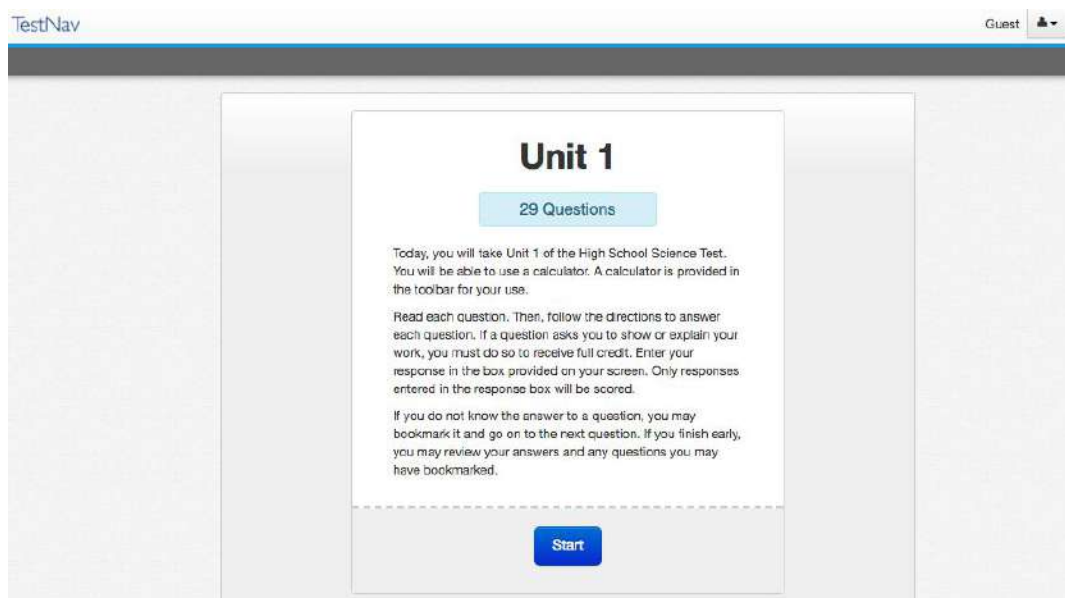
TestNav

Guest

Unit 1

29 Questions

Today, you will take Unit 1 of the High School Science Test. You will be able to use a calculator. A calculator is provided in the toolbar for your use.

Read each question. Then, follow the directions to answer each question. If a question asks you to show or explain your work, you must do so to receive full credit. Enter your response in the box provided on your screen. Only responses entered in the response box will be scored.

If you do not know the answer to a question, you may bookmark it and go on to the next question. If you finish early, you may review your answers and any questions you may have bookmarked.

Start